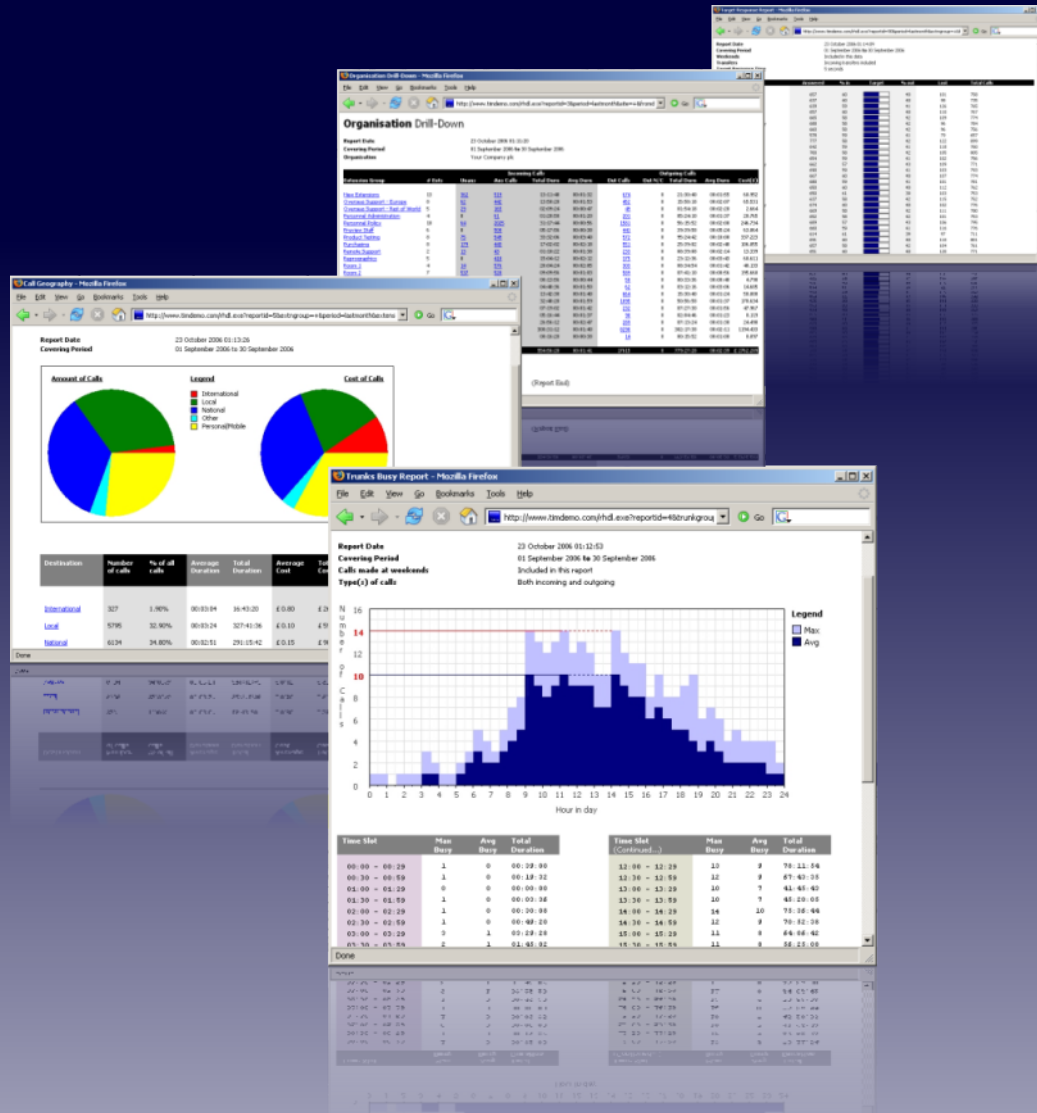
Organisation Drill-Down - Mozilla Firefox

File Edit View Go Bookmarks Tools Help

http://www.timdemo.com/rhdl.exe?reportid=5&period=lastmonth&date=&trend

Organisation Drill-Down

Report Date 23 October 2006 01:15:20
Covering Period 01 September 2006 to 30 September 2006
Organisation Your Company plc

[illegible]

(Report End)

Call Geography - Mozilla Firefox

File Edit View Go Bookmarks Tools Help

http://www.timdemo.com/rhdl.exe?reportid=5&extngroup=&period=lastmonth&extens

Report Date 23 October 2006 01:13:26
Covering Period 01 September 2006 to 30 September 2006

Amount of Calls

Legend
International
Local
National
Other
Personal/Mobile

Cost of Calls

| Destination | Number of calls | % of all calls | Average Duration | Total Duration | Average Cost | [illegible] |
|---|---|---|---|---|---|---|
| International | 327 | 1.90% | 00:03:04 | 16:43:20 | £ 0.80 | £ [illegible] |
| Local | 5795 | 32.90% | 00:03:24 | 327:41:36 | £ 0.10 | £ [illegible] |
| National | 6134 | 34.80% | 00:02:51 | 291:15:42 | £ 0.15 | £ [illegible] |

Done

Trunks Busy Report - Mozilla Firefox

File Edit View Go Bookmarks Tools Help

http://www.timdemo.com/rhdl.exe?reportid=4&trunkgroup

Report Date 23 October 2006 01:12:53
Covering Period 01 September 2006 to 30 September 2006
Calls made at weekends Included in this report
Type(s) of calls Both incoming and outgoing

Number of Calls

16
14
12
10
8
6
4
2
0

Legend
Max
Avg

0 1 2 3 4 5 6 7 8 9 10 11 12 13 14 15 16 17 18 19 20 21 22 23 24
Hour in day

| Time Slot | Max Busy | Avg Busy | Total Duration |
|---|---|---|---|
| 00:00 - 00:29 | 1 | 0 | 00:29:00 |
| 00:30 - 00:59 | 1 | 0 | 00:13:32 |
| 01:00 - 01:29 | 0 | 0 | 00:00:00 |
| 01:30 - 01:59 | 1 | 0 | 00:03:38 |
| 02:00 - 02:29 | 1 | 0 | 00:30:00 |
| 02:30 - 02:59 | 1 | 0 | 00:48:20 |
| 03:00 - 03:29 | 3 | 1 | 00:28:28 |
| 03:30 - 03:59 | 2 | 1 | 01:45:52 |

| Time Slot (Continued...) | Max Busy | Avg Busy | Total Duration |
|---|---|---|---|
| 12:00 - 12:29 | 13 | 8 | 76:11:34 |
| 12:30 - 12:59 | 12 | 8 | 67:43:35 |
| 13:00 - 13:29 | 10 | 7 | 41:45:40 |
| 13:30 - 13:59 | 10 | 7 | 43:28:05 |
| 14:00 - 14:29 | 14 | 10 | 73:36:44 |
| 14:30 - 14:59 | 12 | 8 | 70:52:38 |
| 15:00 - 15:29 | 11 | 8 | 84:06:42 |
| 15:30 - 15:59 | 11 | 8 | 58:25:00 |

Done

Target Response Report - Mozilla Firefox